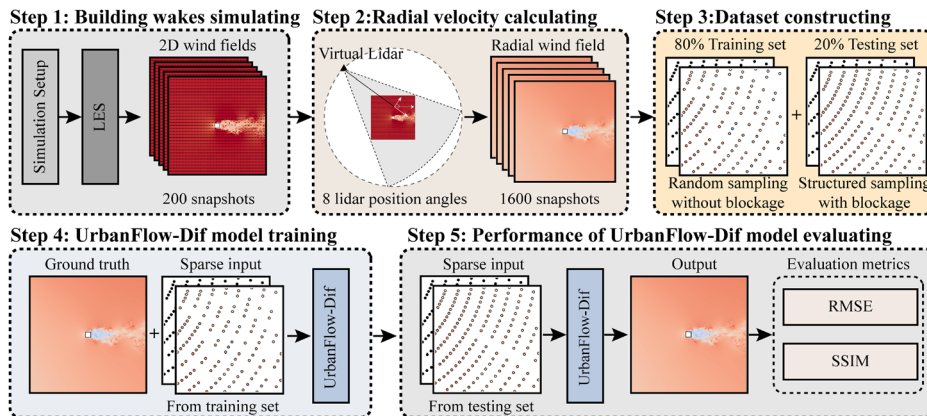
Step 1: Building wakes simulating

Simulation Setup

LES

2D wind fields

200 snapshots

Step 2:Radial velocity calculating

Virtual Lidar

8 lidar position angles

Radial wind field

1600 snapshots

Step 3:Dataset constructing

80% Training set

20% Testing set

+

Random sampling without blockage

Structured sampling with blockage

Step 4: UrbanFlow-Dif model training

Ground truth

+

Sparse input

From training set

UrbanFlow-Dif

Step 5: Performance of UrbanFlow-Dif model evaluating

Sparse input

From testing set

UrbanFlow-Dif

Output

Evaluation metrics

RMSE

SSIM